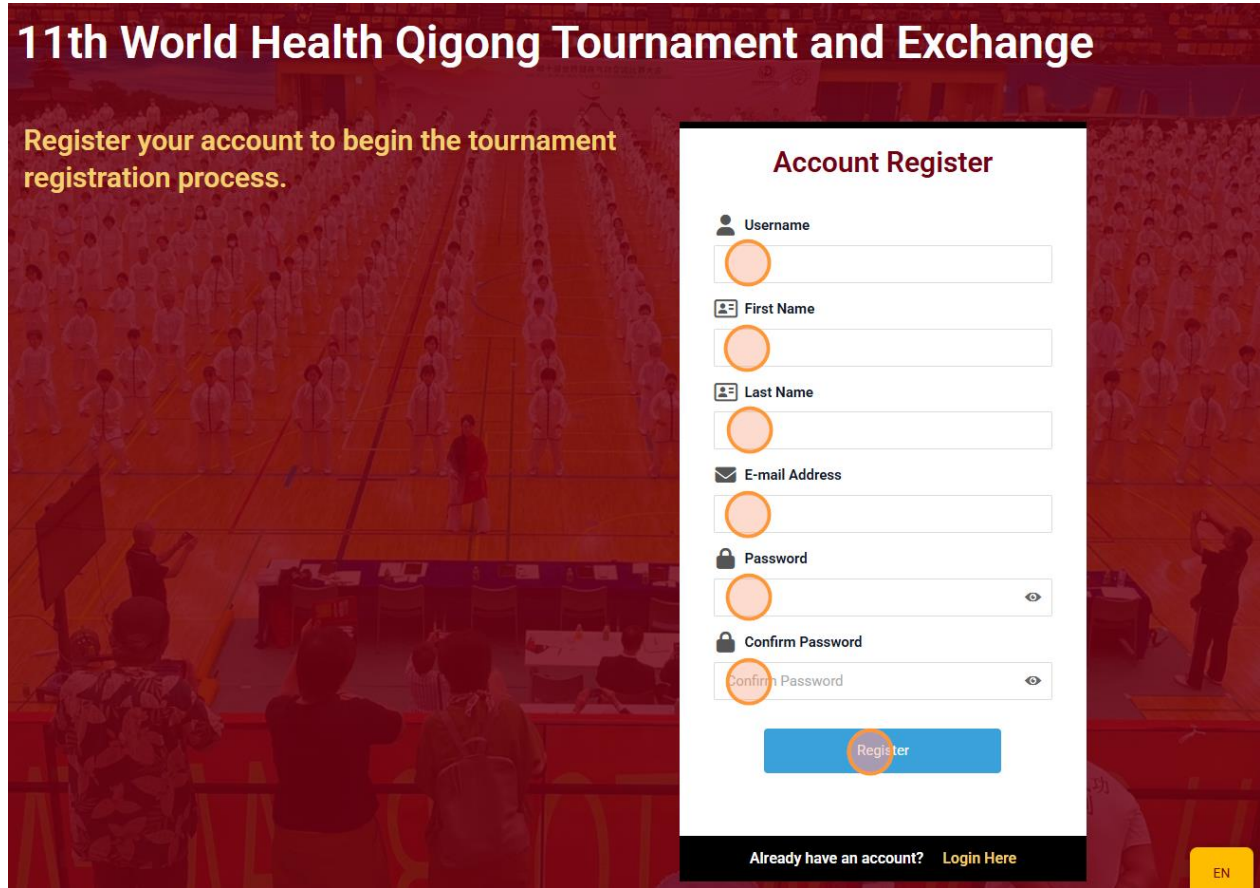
11th World Health Qigong Tournament and Exchange

Register your account to begin the tournament registration process.

Account Register

Username

First Name

Last Name

E-mail Address

Password

Confirm Password

Confirm Password

Register

Already have an account? Login Here

EN